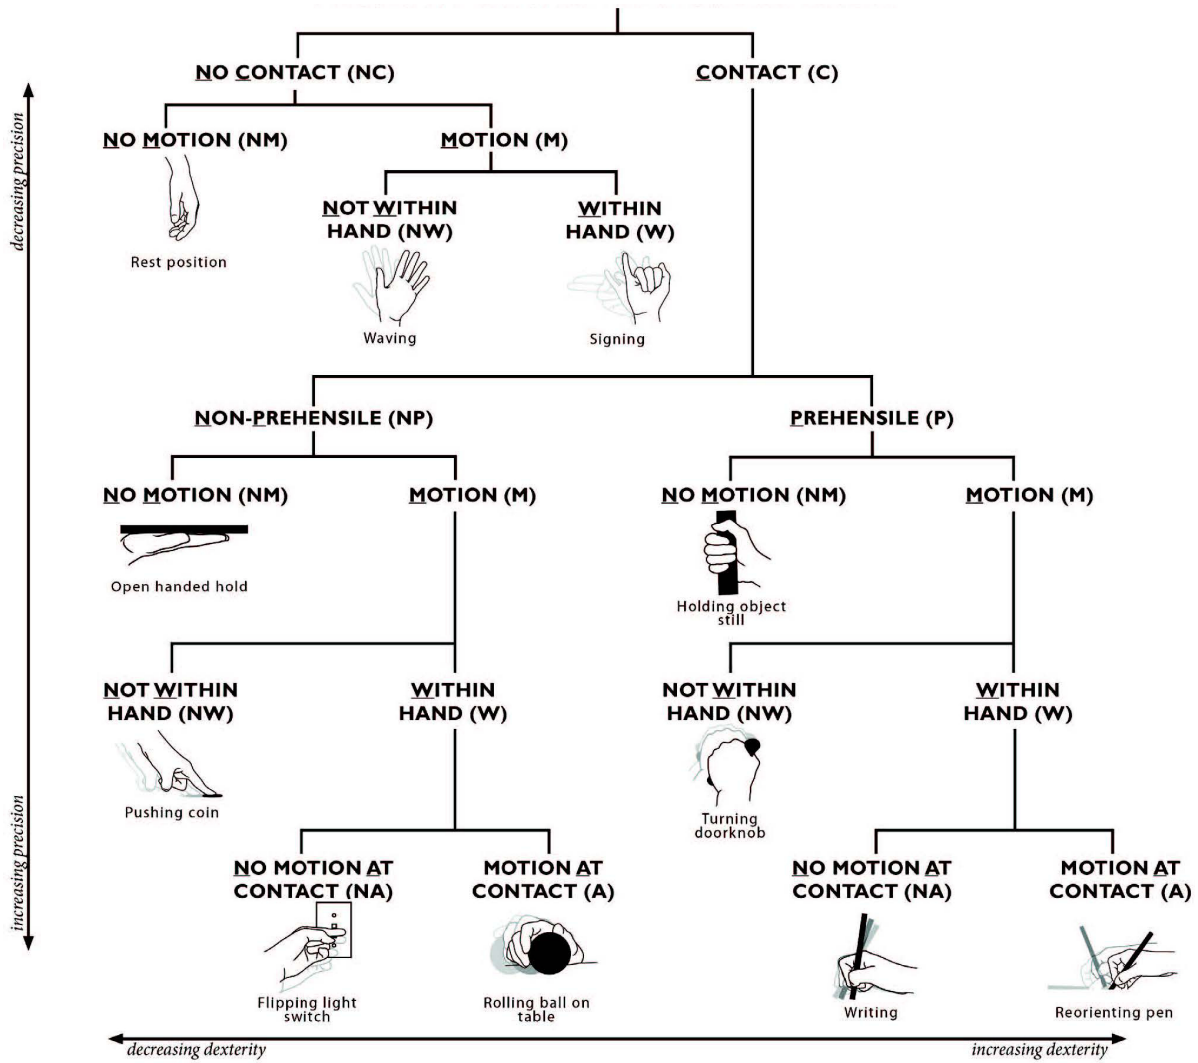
NO CONTACT (NC)

CONTACT (C)

NO MOTION (NM)

MOTION (M)

Rest position

NOT WITHIN HAND (NW)

WITHIN HAND (W)

Waving

Signing

NON-PREHENSILE (NP)

PREHENSILE (P)

NO MOTION (NM)

MOTION (M)

NO MOTION (NM)

MOTION (M)

Open handed hold

Holding object still

NOT WITHIN HAND (NW)

WITHIN HAND (W)

NOT WITHIN HAND (NW)

WITHIN HAND (W)

Pushing coin

Turning doorknob

NO MOTION AT CONTACT (NA)

MOTION AT CONTACT (A)

NO MOTION AT CONTACT (NA)

MOTION AT CONTACT (A)

Flipping light switch

Rolling ball on table

Writing

Reorienting pen

decreasing precision

increasing precision

decreasing dexterity

increasing dexterity